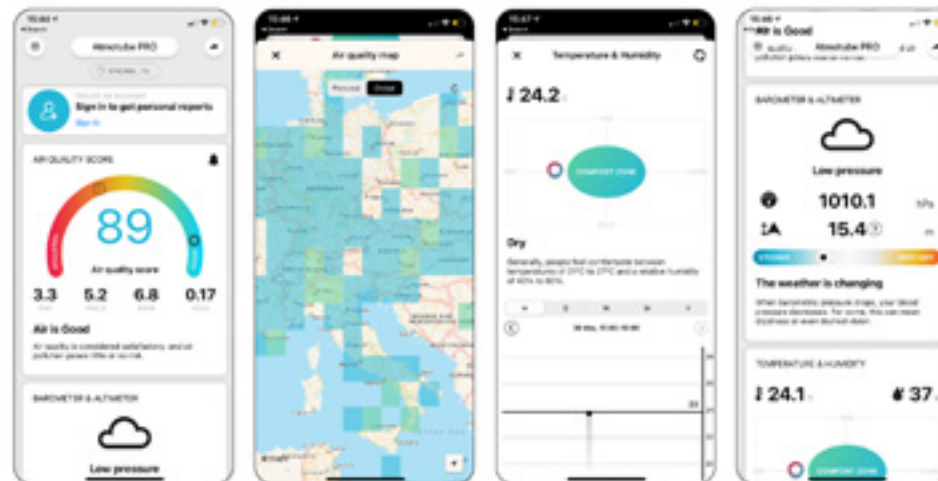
Atmotube PRO

Sign in to get personal reports

Sign in

AIR QUALITY SCORE

89

Air quality score

3.3

5.2

6.8

0.17

Air is Good

Air quality is considered satisfactory, and air pollution poses little or no risk.

BAROMETER & ALTIMETER

Low pressure

Air quality map

Personal

Global

Temperature & Humidity

24.2

COMFORT ZONE

Dry

Generally, people feel comfortable between temperatures of 21°C to 27°C and a relative humidity of 40% to 60%.

Air is Good

Atmotube PRO

BAROMETER & ALTIMETER

Low pressure

1010.1

hPa

15.4

m

The weather is changing

When barometric pressure drops, your blood pressure decreases. For some, this can mean dizziness or even blurred vision.

TEMPERATURE & HUMIDITY

24.1

37

COMFORT ZONE